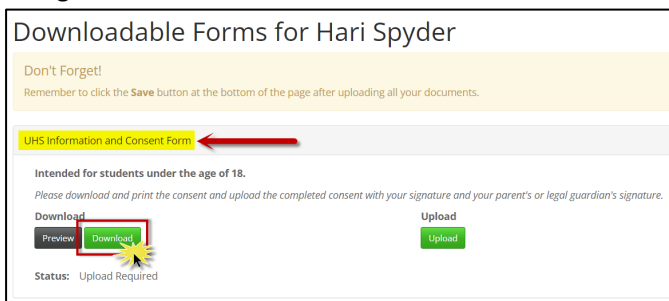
Downloadable Forms for Hari Spyder

Don't Forget!

Remember to click the **Save** button at the bottom of the page after uploading all your documents.

UHS Information and Consent Form

**Intended for students under the age of 18.**

*Please download and print the consent and upload the completed consent with your signature and your parent's or legal guardian's signature.*

**Download**

Preview Download

**Upload**

Upload

**Status:** Upload Required